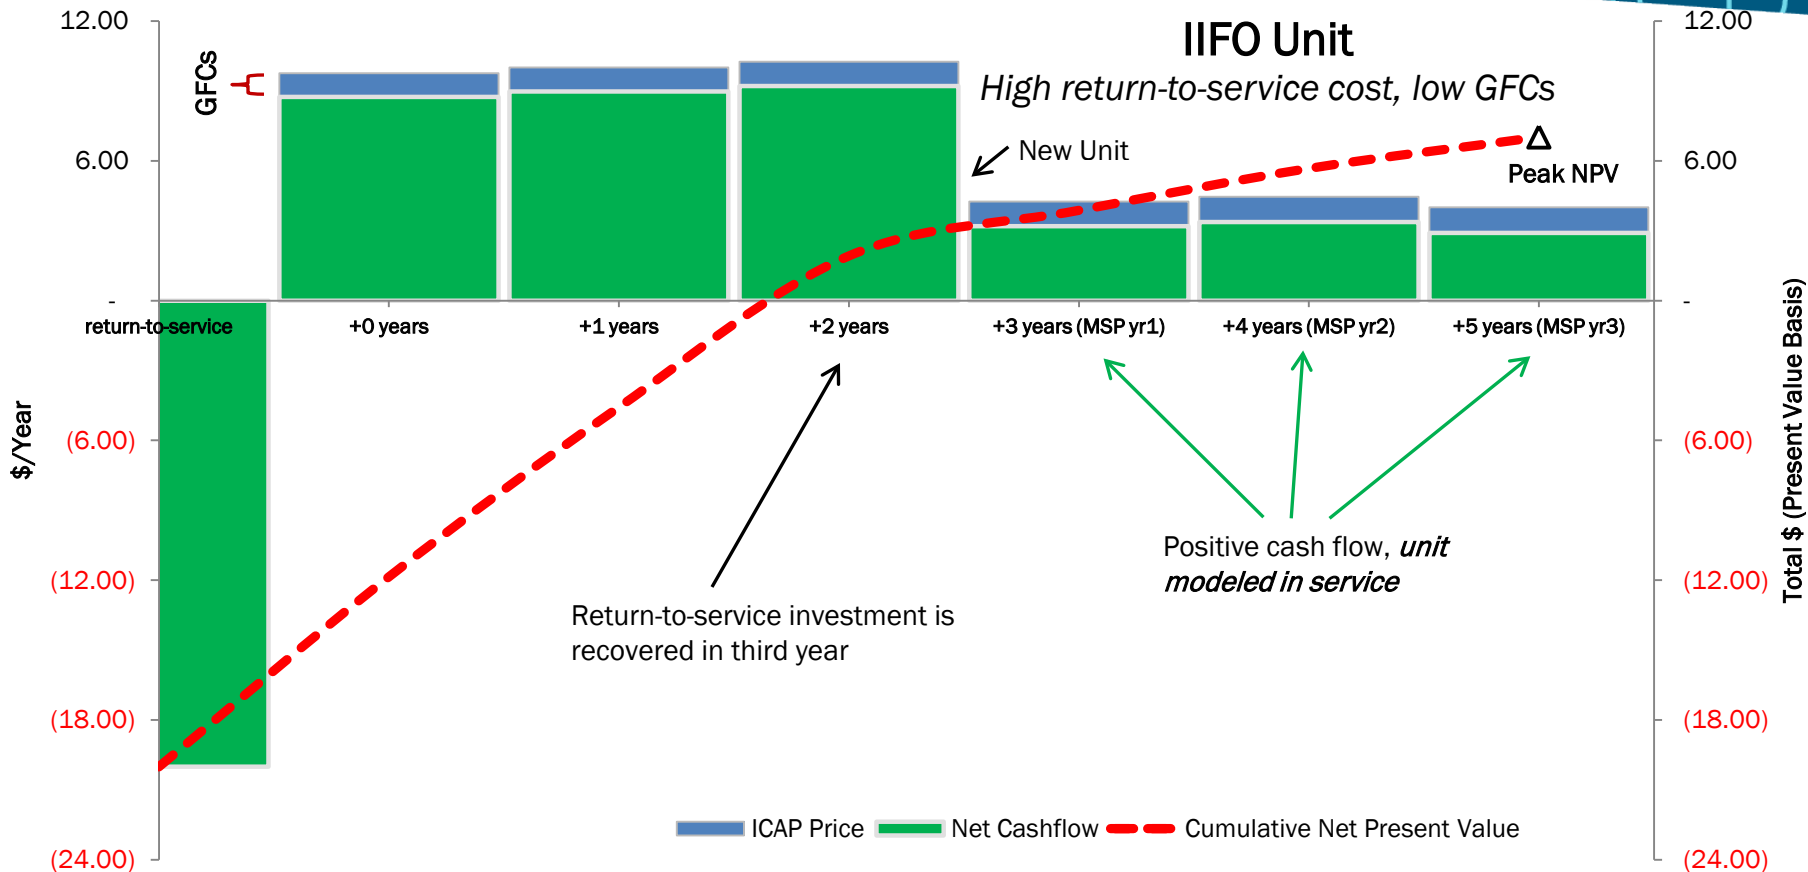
IIFO Unit

*High return-to-service cost, low GFCs*

12.00
6.00
-
(6.00)
(12.00)
(18.00)
(24.00)

$/Year

GFCs

New Unit

Peak NPV

return-to-service
+0 years
+1 years
+2 years
+3 years (MSP yr1)
+4 years (MSP yr2)
+5 years (MSP yr3)

Return-to-service investment is recovered in third year

Positive cash flow, *unit modeled in service*

12.00
6.00
-
(6.00)
(12.00)
(18.00)
(24.00)

Total $ (Present Value Basis)

ICAP Price
Net Cashflow
Cumulative Net Present Value